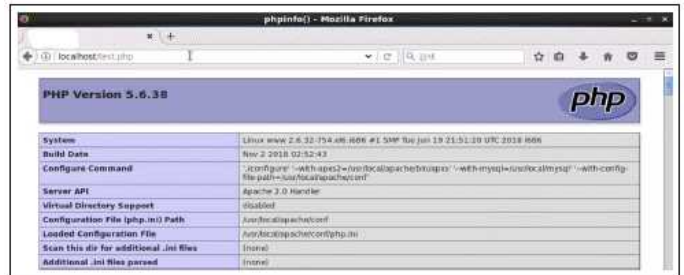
phpinfo() - Mozilla Firefox

localhost/test.php

PHP Version 5.6.38

php

| System | Linux www 2.6.32-754.el6.i686 #1 SMP Tue Jun 19 21:51:20 UTC 2018 i686 |
|---|---|
| Build Date | Nov 2 2018 02:52:43 |
| Configure Command | './configure' '--with-apxs2=/usr/local/apache/bin/apxs' '--with-mysql=/usr/local/mysql' '--with-config-file-path=/usr/local/apache/conf' |
| Server API | Apache 2.0 Handler |
| Virtual Directory Support | disabled |
| Configuration File (php.ini) Path | /usr/local/apache/conf |
| Loaded Configuration File | /usr/local/apache/conf/php.ini |
| Scan this dir for additional .ini files | (none) |
| Additional .ini files parsed | (none) |